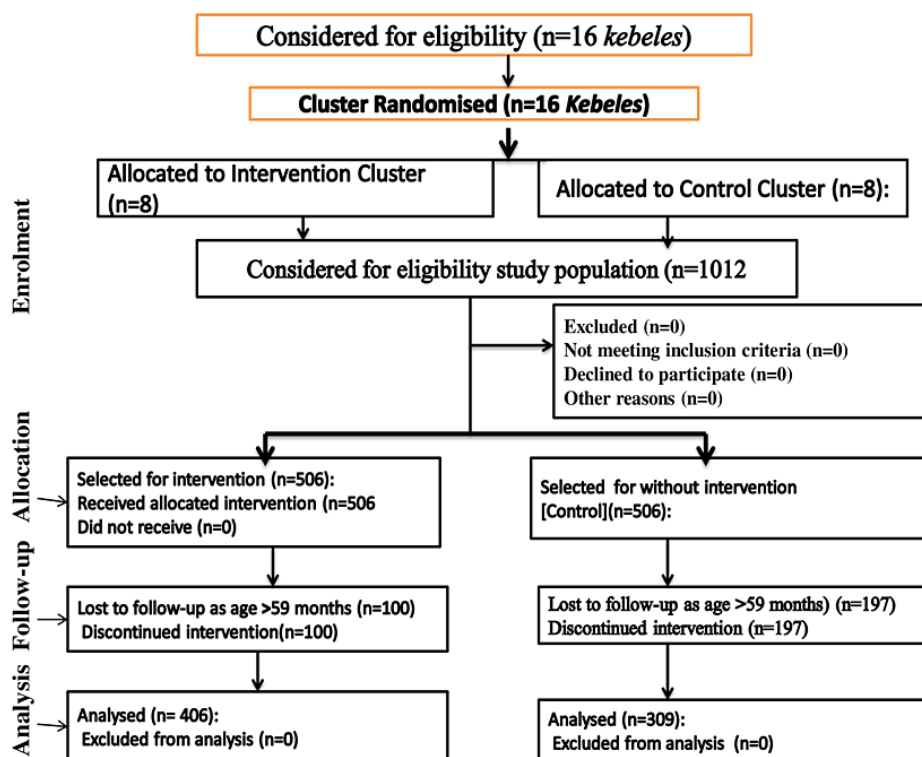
Considered for eligibility (n=16 *kebeles*)

Cluster Randomised (n=16 *Kebeles*)

Enrolment

Allocated to Intervention Cluster (n=8)

Allocated to Control Cluster (n=8):

Considered for eligibility study population (n=1012

Excluded (n=0)
Not meeting inclusion criteria (n=0)
Declined to participate (n=0)
Other reasons (n=0)

Allocation

Selected for intervention (n=506):
Received allocated intervention (n=506
Did not receive (n=0)

Selected for without intervention [Control](n=506):

Follow-up

Lost to follow-up as age >59 months (n=100)
Discontinued intervention(n=100)

Lost to follow-up as age >59 months) (n=197)
Discontinued intervention (n=197)

Analysis

Analysed (n= 406):
Excluded from analysis (n=0)

Analysed (n=309):
Excluded from analysis (n=0)